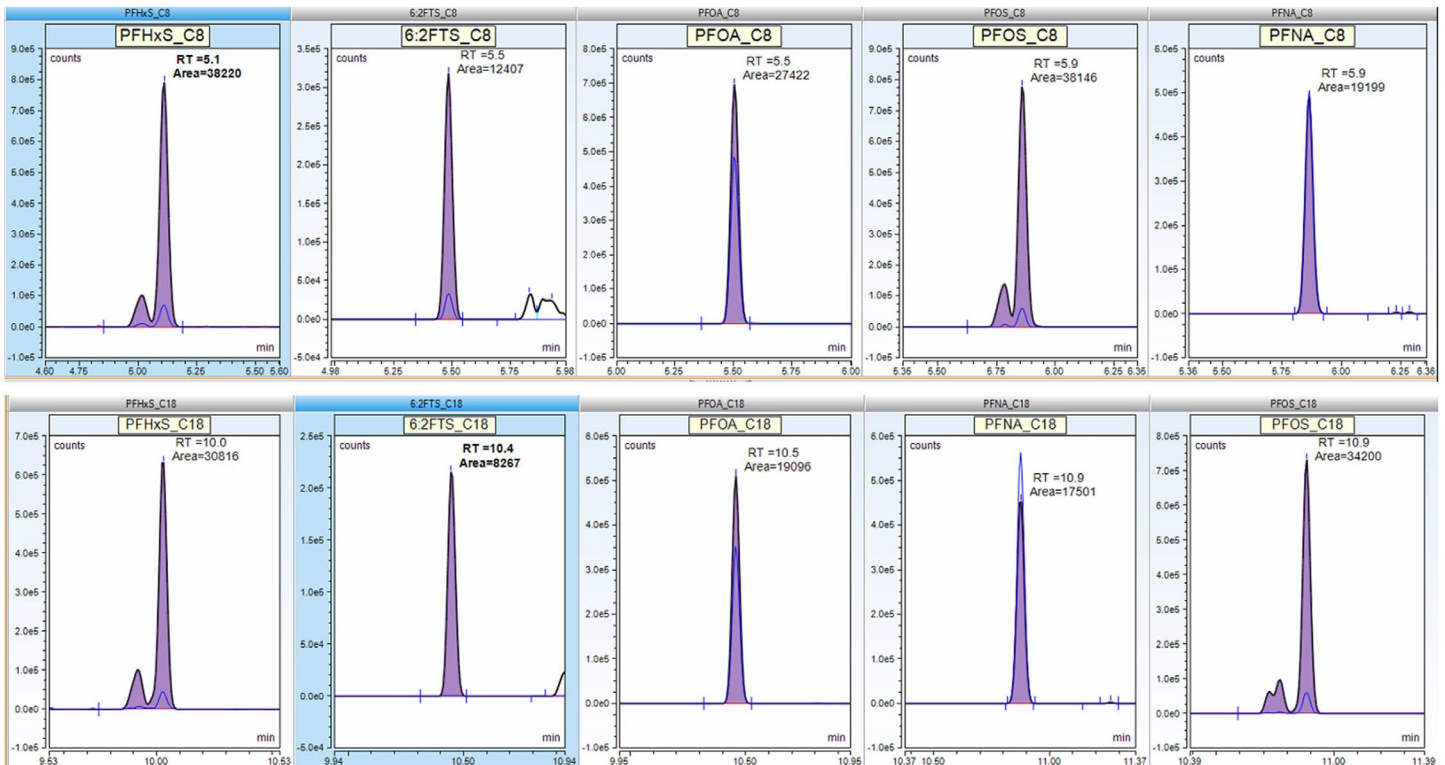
PFHxS_C8
PFHxS_C8
counts
RT =5.1
Area=38220
9.0e5
8.0e5
7.0e5
6.0e5
5.0e5
4.0e5
3.0e5
2.0e5
1.0e5
0.0e0
-1.0e5
min
4.60 4.75 5.00 5.25 5.50 5.60

6:2FTS_C8
6:2FTS_C8
counts
RT =5.5
Area=12407
3.5e5
3.0e5
2.5e5
2.0e5
1.5e5
1.0e5
5.0e4
0.0e0
-5.0e4
min
4.98 5.25 5.50 5.75 5.98

PFOA_C8
PFOA_C8
counts
RT =5.5
Area=27422
8.0e5
7.0e5
6.0e5
5.0e5
4.0e5
3.0e5
2.0e5
1.0e5
0.0e0
-1.0e5
min
5.00 5.25 5.50 5.75 6.00

PFOS_C8
PFOS_C8
counts
RT =5.9
Area=38146
9.0e5
8.0e5
7.0e5
6.0e5
5.0e5
4.0e5
3.0e5
2.0e5
1.0e5
0.0e0
-1.0e5
min
5.36 5.50 5.75 6.00 6.25 6.35

PFNA_C8
PFNA_C8
counts
RT =5.9
Area=19199
6.0e5
5.0e5
4.0e5
3.0e5
2.0e5
1.0e5
0.0e0
-1.0e5
min
5.36 5.50 5.75 6.00 6.25 6.36

PFHxS_C18
PFHxS_C18
counts
RT =10.0
Area=30816
7.0e5
6.0e5
5.0e5
4.0e5
3.0e5
2.0e5
1.0e5
0.0e0
-1.0e5
min
9.53 10.00 10.53

6:2FTS_C18
6:2FTS_C18
counts
RT =10.4
Area=8267
2.5e5
2.0e5
1.5e5
1.0e5
5.0e4
0.0e0
-5.0e4
min
9.94 10.50 10.94

PFOA_C18
PFOA_C18
counts
RT =10.5
Area=19096
6.0e5
5.0e5
4.0e5
3.0e5
2.0e5
1.0e5
0.0e0
-1.0e5
min
9.95 10.50 10.95

PFNA_C18
PFNA_C18
counts
RT =10.9
Area=17501
6.0e5
5.0e5
4.0e5
3.0e5
2.0e5
1.0e5
0.0e0
-1.0e5
min
10.37 10.50 11.00 11.37

PFOS_C18
PFOS_C18
counts
RT =10.9
Area=34200
8.0e5
7.0e5
6.0e5
5.0e5
4.0e5
3.0e5
2.0e5
1.0e5
0.0e0
-1.0e5
min
10.39 10.50 11.00 11.39